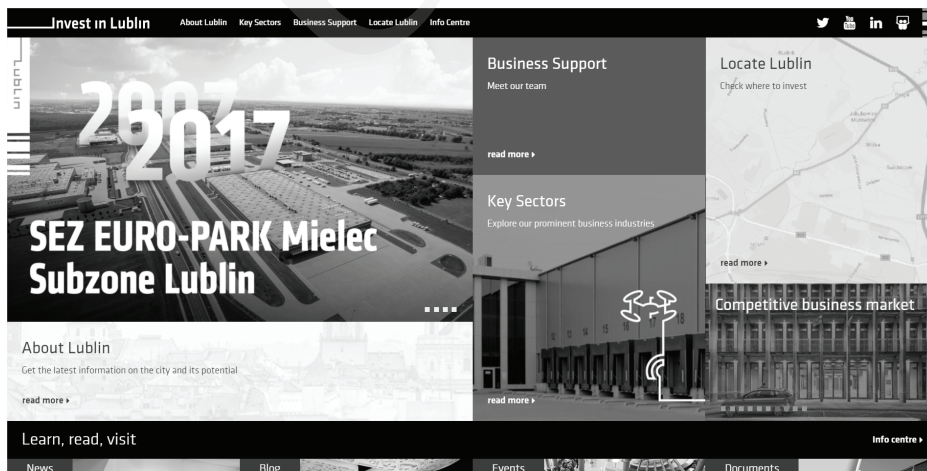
Invest in Lublin About Lublin Key Sectors Business Support Locate Lublin Info Centre

Lublin

2007
2017

SEZ EURO-PARK Mielec Subzone Lublin

Business Support
Meet our team
read more ▸

Locate Lublin
Check where to invest
read more ▸

Key Sectors
Explore our prominent business industries
read more ▸

Competitive business market

About Lublin
Get the latest information on the city and its potential
read more ▸

Learn, read, visit
Info centre ▸

News
Blog
Events
Documents